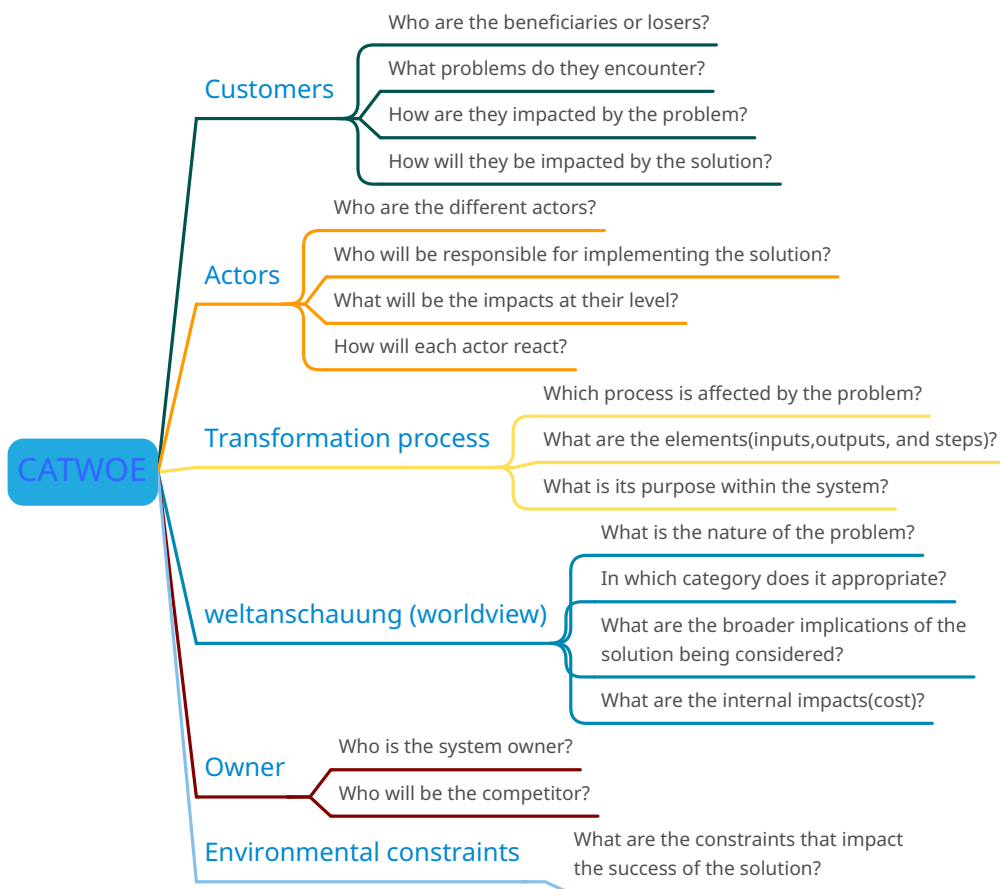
CATWOE

Customers
Who are the beneficiaries or losers?
What problems do they encounter?
How are they impacted by the problem?
How will they be impacted by the solution?

Actors
Who are the different actors?
Who will be responsible for implementing the solution?
What will be the impacts at their level?
How will each actor react?

Transformation process
Which process is affected by the problem?
What are the elements(inputs,outputs, and steps)?
What is its purpose within the system?

weltanschauung (worldview)
What is the nature of the problem?
In which category does it appropriate?
What are the broader implications of the solution being considered?
What are the internal impacts(cost)?

Owner
Who is the system owner?
Who will be the competitor?

Environmental constraints
What are the constraints that impact the success of the solution?